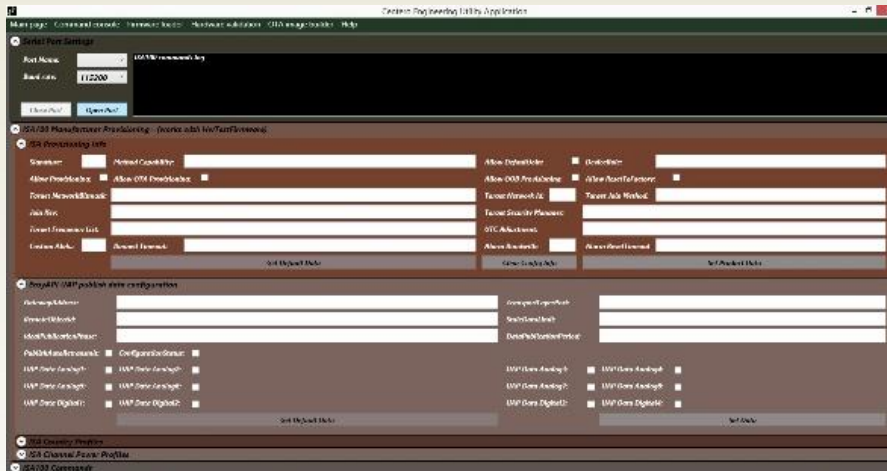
Centero Engineering Utility Application

Main page Command console Firmware loader Hardware validation OTA image builder Help

Serial Port Settings

Port Name:

Baud rate: 115200

ISA100 commands log

Close Port Open Port

ISA100 Manufacturer Provisioning - (works with IsaTestFirmware)

ISA Provisioning Info

Signature: Method Capability: Allow Default Join: Device Role:

Allow Provisioning: Allow OTA Provisioning: Allow OOB Provisioning: Allow Reset To Factory:

Target Network Bitmask: Target Network ID: Target Join Method:

Join Key: Target Security Manager:

Target Frequency List: UTC Adjustment:

Custom Alarm: Channel Timeout: Alarm Bandwidth: Alarm Reset Interval:

Set Default Data Show Config Info Set Product Data

EasyAIS UAP publish data configuration

Gateway Address: ContractLeaseTime:

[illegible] StaticLeaseTime:

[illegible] DataPublicationPeriod:

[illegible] ConfigurationStatus:

UAP Data Analog1: UAP Data Analog2: UAP Data Analog5: UAP Data Analog6:

UAP Data Analog3: UAP Data Analog4: UAP Data Analog7: UAP Data Analog8:

UAP Data Digital1: UAP Data Digital2: UAP Data Digital3: UAP Data Digital4:

Set Default Data Set Data

ISA Country Profiles

ISA Channel Power Profiles

ISA100 Commands